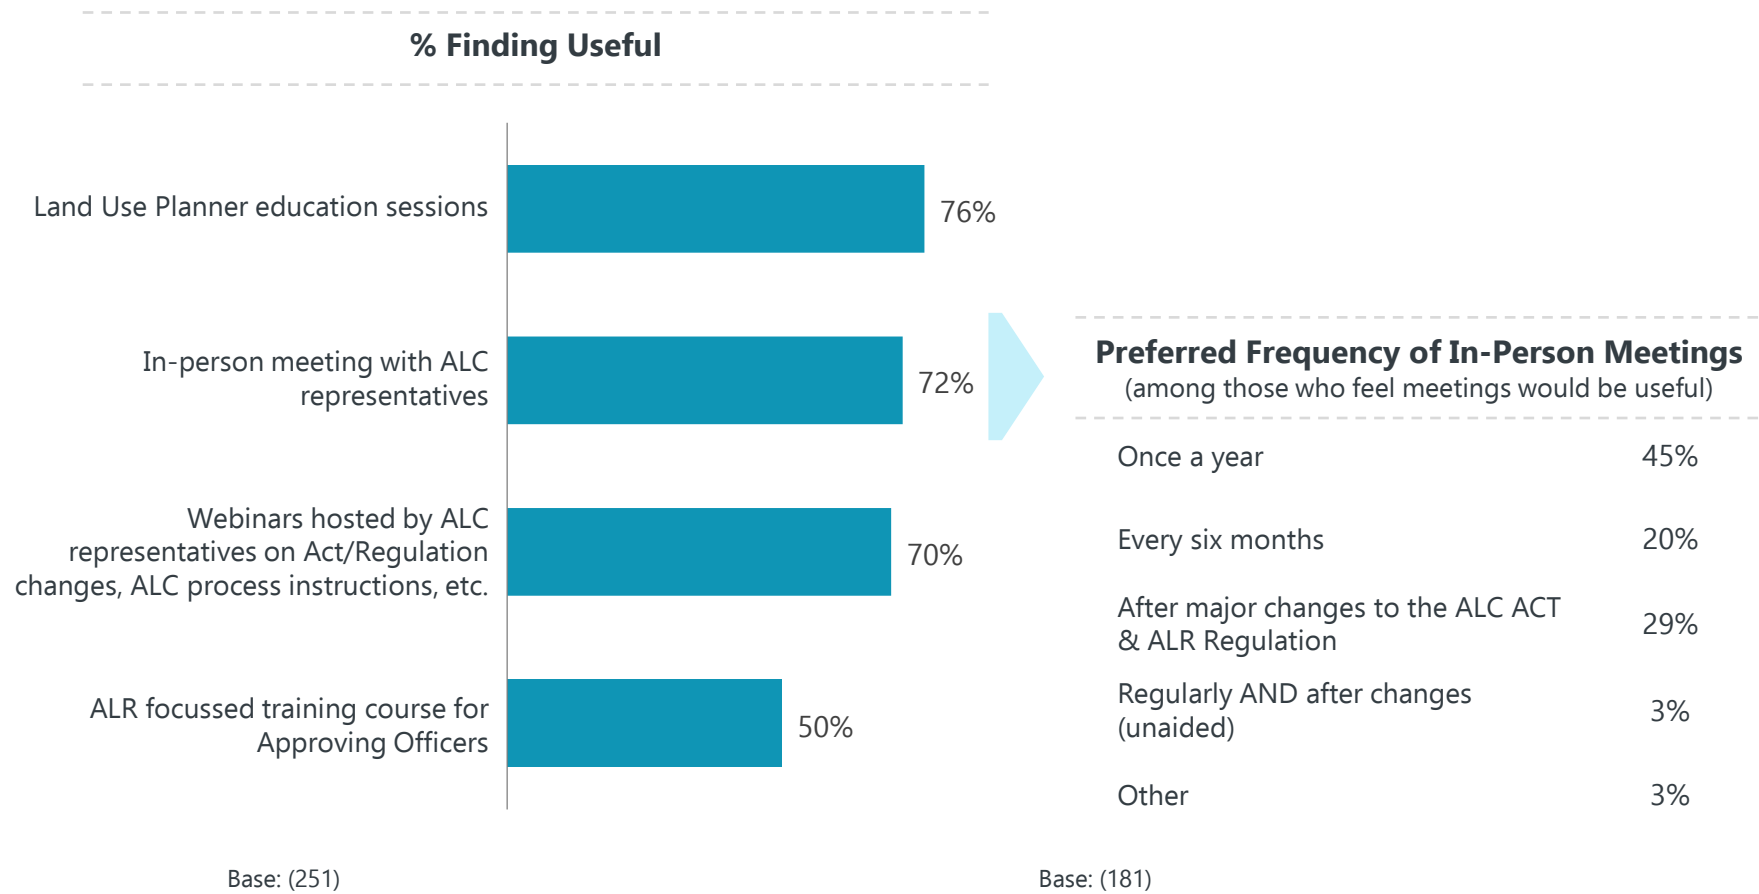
% Finding Useful

Land Use Planner education sessions 76%

In-person meeting with ALC representatives 72%

Webinars hosted by ALC representatives on Act/Regulation changes, ALC process instructions, etc. 70%

ALR focussed training course for Approving Officers 50%

Preferred Frequency of In-Person Meetings
(among those who feel meetings would be useful)

| | |
|---|---|
| Once a year | 45% |
| Every six months | 20% |
| After major changes to the ALC ACT & ALR Regulation | 29% |
| Regularly AND after changes (unaided) | 3% |
| Other | 3% |

Base: (251)

Base: (181)